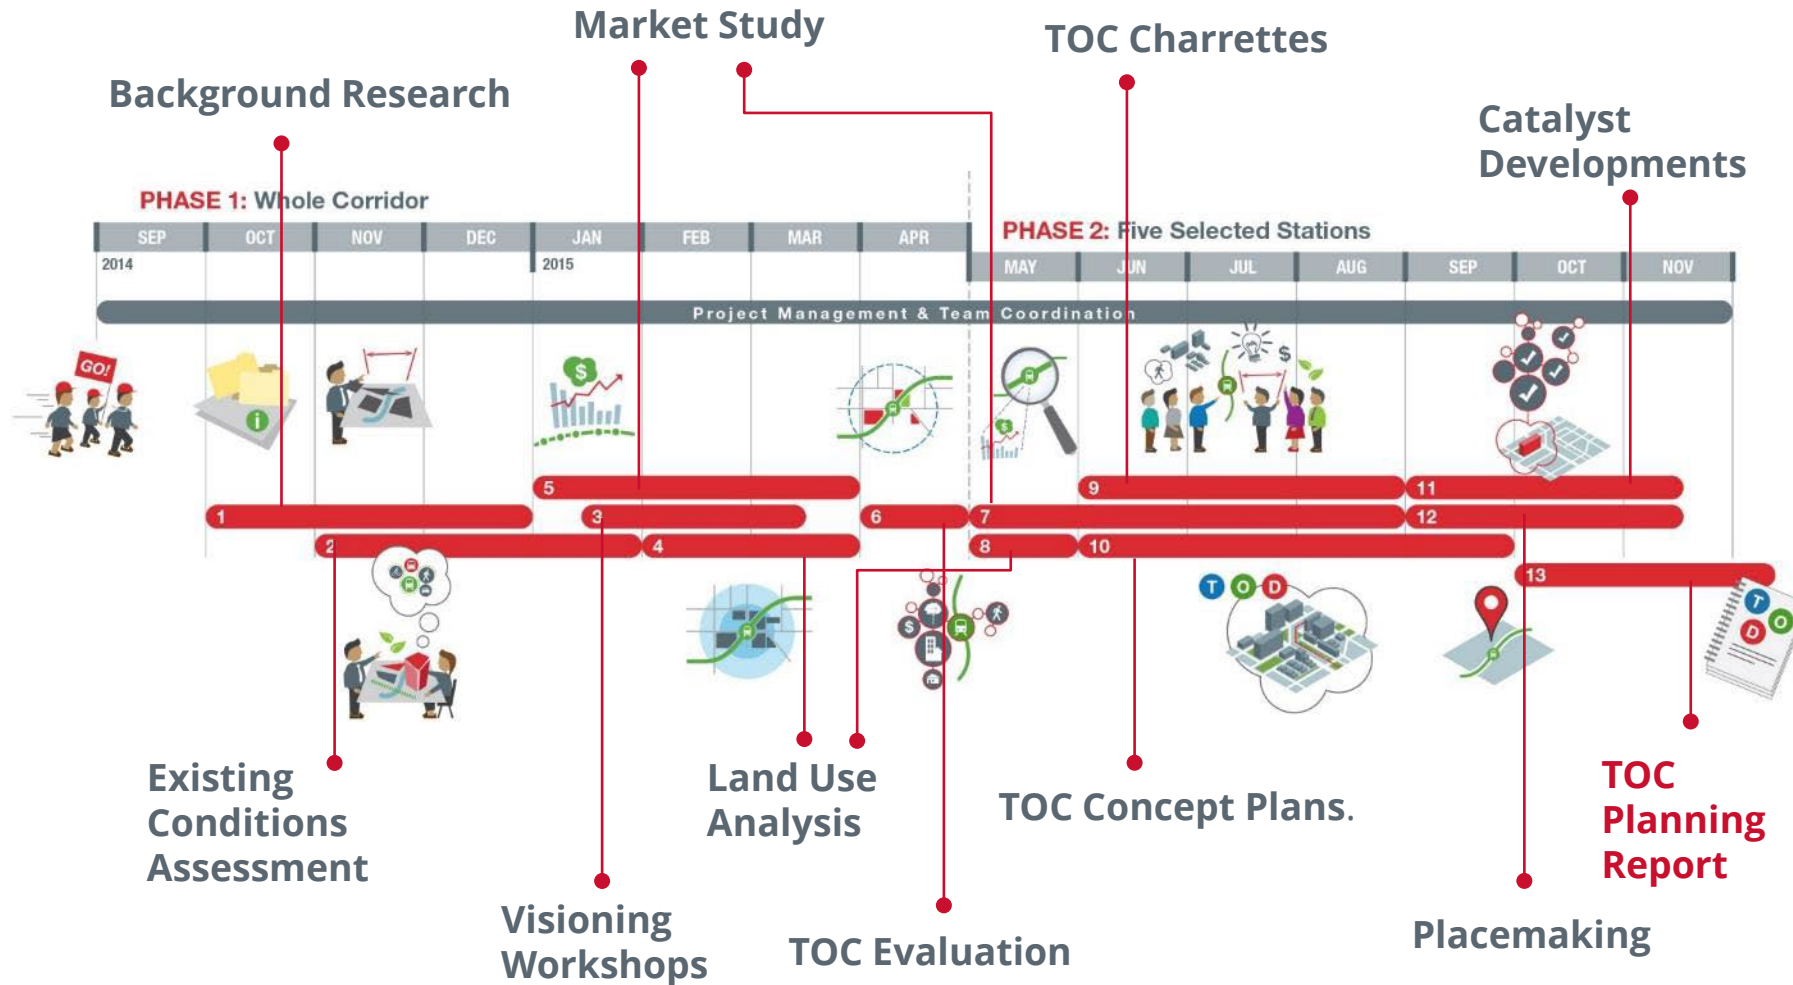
Market Study

TOC Charrettes

Background Research

Catalyst Developments

PHASE 1: Whole Corridor

| SEP | OCT | NOV | DEC | JAN | FEB | MAR | APR |
|---|---|---|---|---|---|---|---|
| 2014 | | | | 2015 | | | |

PHASE 2: Five Selected Stations

| MAY | JUN | JUL | AUG | SEP | OCT | NOV |
|---|---|---|---|---|---|---|

Project Management & Team Coordination

GO!

5 1 3 6 7 9 11 12 2 4 8 10 13

T O D

Existing Conditions Assessment

Land Use Analysis

TOC Concept Plans.

TOC Planning Report

Visioning Workshops

TOC Evaluation

Placemaking